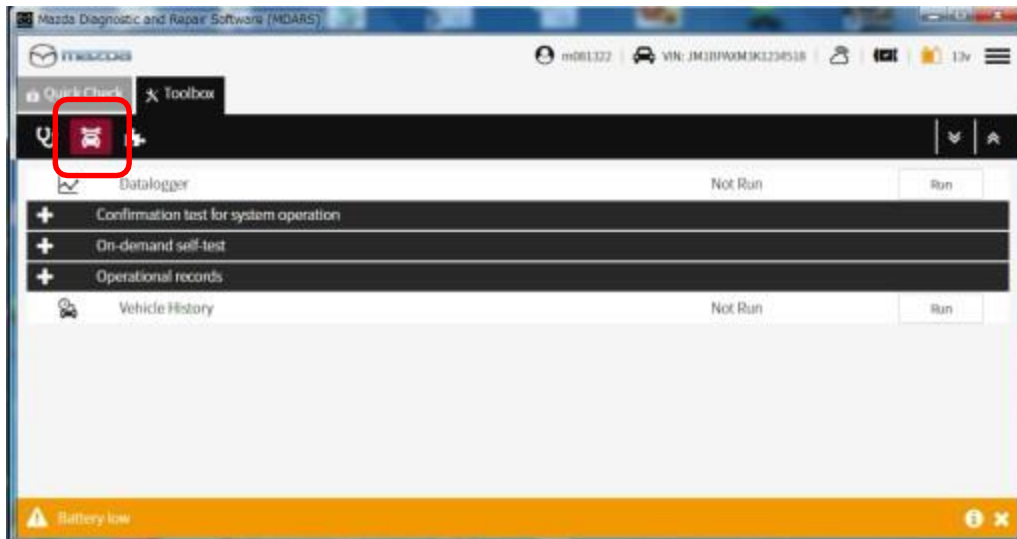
Mazda Diagnostic and Repair Software (MDARS)

mazda

m081322 | VIN: JM1BPAXM3K1234518 | | | 13v

Quick Check | Toolbox

Datalogger | Not Run | Run

Confirmation test for system operation

On-demand self-test

Operational records

Vehicle History | Not Run | Run

Battery low